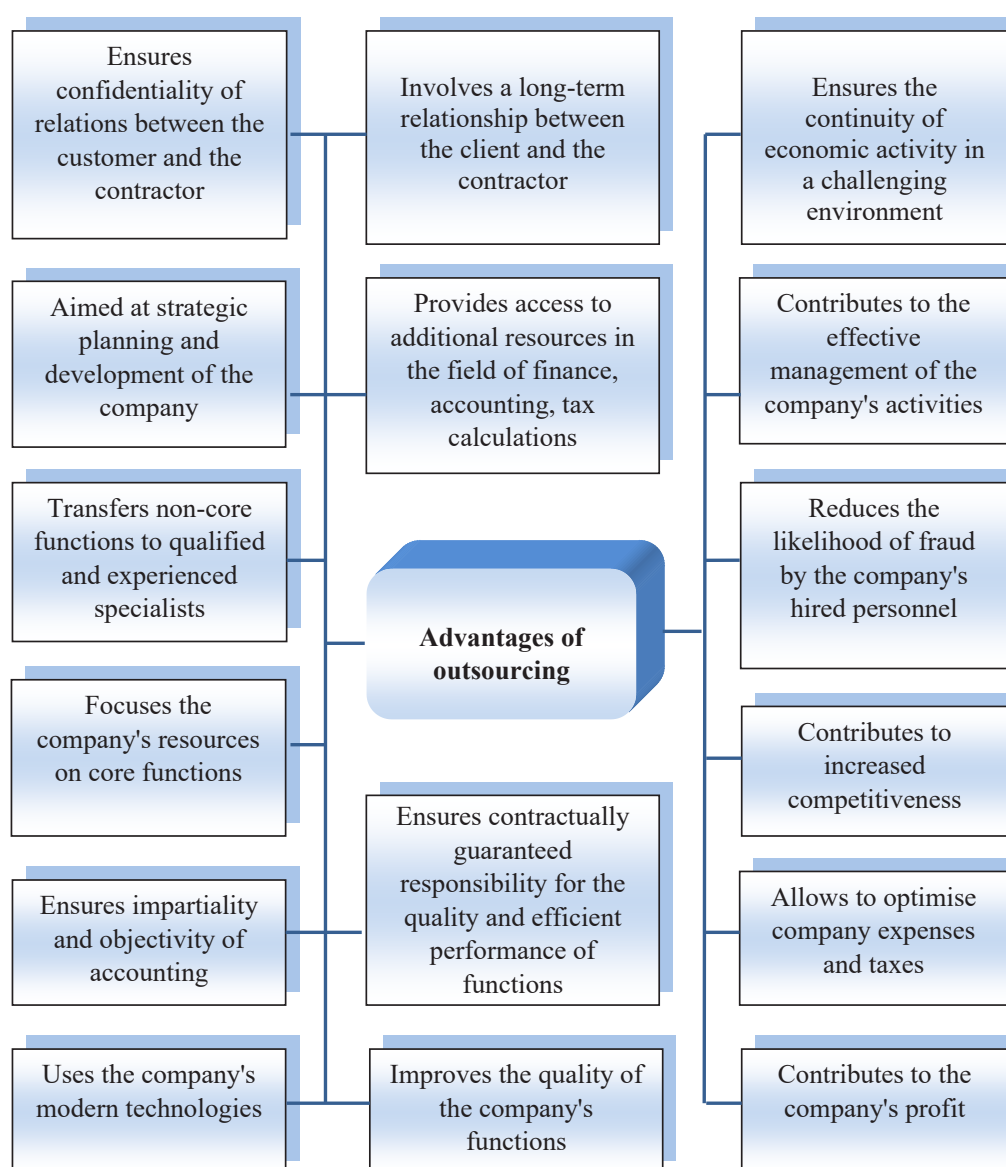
Ensures confidentiality of relations between the customer and the contractor

Involves a long-term relationship between the client and the contractor

Ensures the continuity of economic activity in a challenging environment

Aimed at strategic planning and development of the company

Provides access to additional resources in the field of finance, accounting, tax calculations

Contributes to the effective management of the company's activities

Transfers non-core functions to qualified and experienced specialists

Advantages of outsourcing

Reduces the likelihood of fraud by the company's hired personnel

Focuses the company's resources on core functions

Contributes to increased competitiveness

Ensures contractually guaranteed responsibility for the quality and efficient performance of functions

Ensures impartiality and objectivity of accounting

Allows to optimise company expenses and taxes

Uses the company's modern technologies

Improves the quality of the company's functions

Contributes to the company's profit